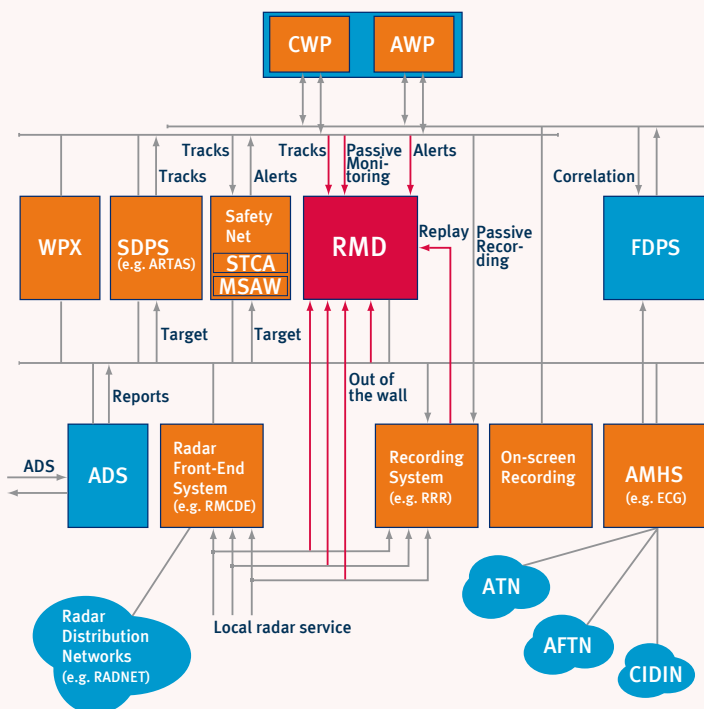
CWP
AWP

Tracks
Tracks
Alerts
Tracks
Passive Monitoring
Alerts
Correlation

WPX
SDPS (e.g. ARTAS)
Safety Net
STCA
MSAW
RMD
Replay
Passive Recording
FDPS

Target
Target

Reports
Out of the wall

ADS
ADS
Radar Front-End System (e.g. RMCDE)
Recording System (e.g. RRR)
On-screen Recording
AMHS (e.g. ECG)

ATN
AFTN
CIDIN

Local radar service

Radar Distribution Networks (e.g. RADNET)